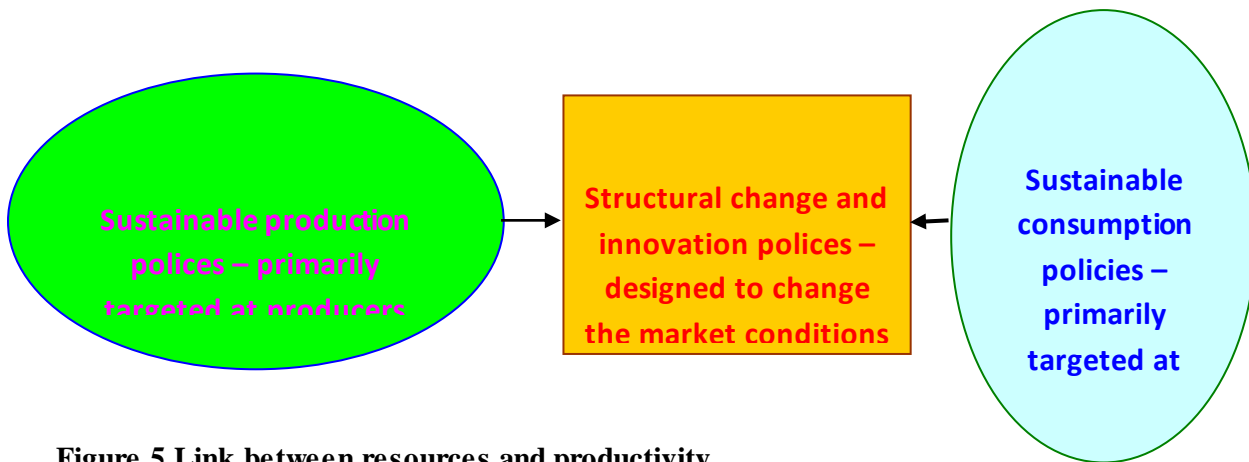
Sustainable production polices – primarily targeted at producers

Structural change and innovation polices – designed to change the market conditions

Sustainable consumption policies – primarily targeted at

Figure 5 Link between resources and productivity